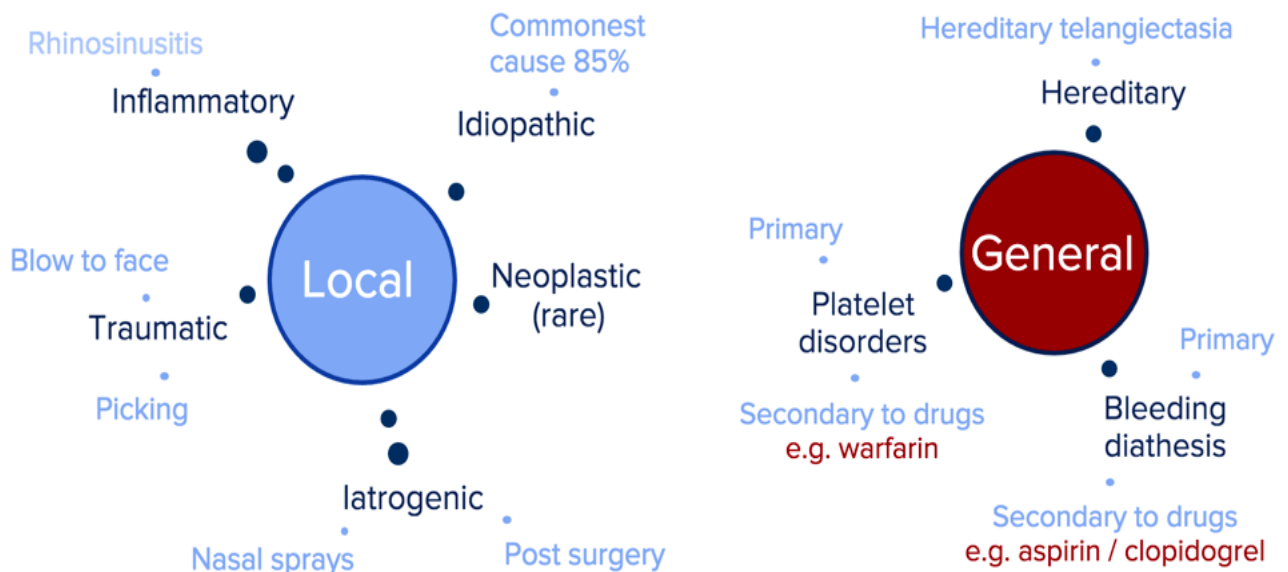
Local

Rhinosinusitis
Inflammatory

Commonest cause 85%
Idiopathic

Blow to face
Traumatic
Picking

Neoplastic (rare)

Iatrogenic
Nasal sprays
Post surgery

General

Hereditary telangiectasia
Hereditary

Primary
Platelet disorders
Secondary to drugs
e.g. warfarin

Primary
Bleeding diathesis
Secondary to drugs
e.g. aspirin / clopidogrel